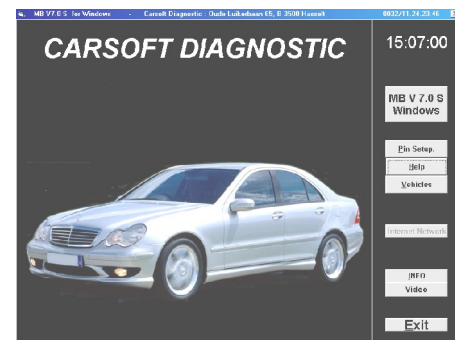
MB V7.0 S for Windows - Carsoft Diagnostic : Oude Luikerbaan 65, B 3500 Hasselt 0032/11.24.23.46

CARSOFT DIAGNOSTIC

15:07:00

MB V 7.0 S Windows

Pin Setup.

Help

Vehicles

Internet Network

INFO

Video

Exit